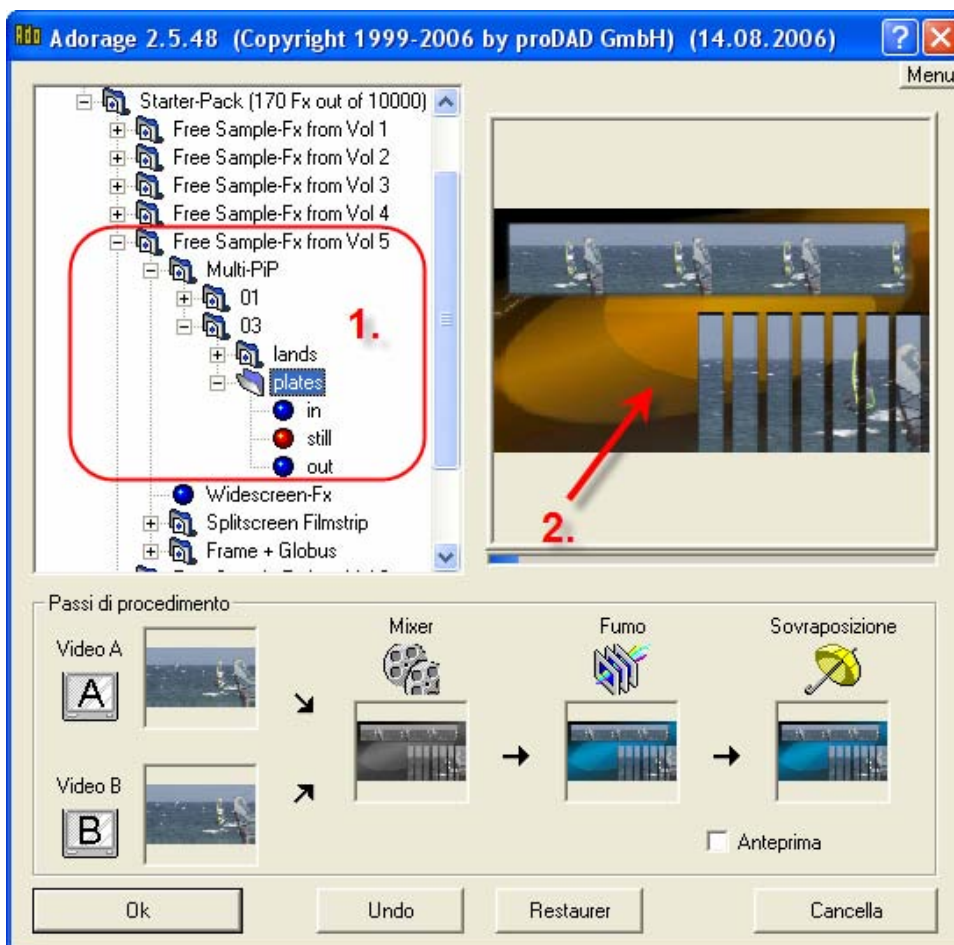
Ado Adorage 2.5.48 (Copyright 1999-2006 by proDAD GmbH) (14.08.2006)

? X

Menu

Starter-Pack (170 Fx out of 10000)
Free Sample-Fx from Vol 1
Free Sample-Fx from Vol 2
Free Sample-Fx from Vol 3
Free Sample-Fx from Vol 4
Free Sample-Fx from Vol 5
Multi-PiP
01
03
lands
plates
in
still
out
Widescreen-Fx
Splitscreen Filmstrip
Frame + Globus

1.

2.

Passi di procedimento

Video A

A

Video B

B

Mixer

Fumo

Sovraposizione

Anteprima

Ok

Undo

Restaurer

Cancella